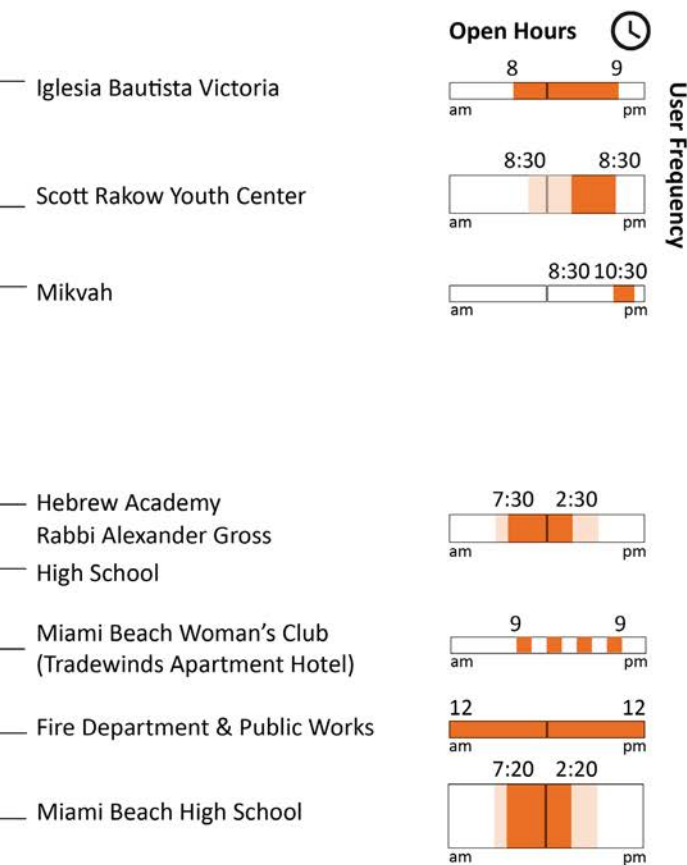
Open Hours

User Frequency

Iglesia Bautista Victoria

8 9
am pm

Scott Rakow Youth Center

8:30 8:30
am pm

Mikvah

8:30 10:30
am pm

Hebrew Academy
Rabbi Alexander Gross
High School

7:30 2:30
am pm

Miami Beach Woman's Club
(Tradewinds Apartment Hotel)

9 9
am pm

Fire Department & Public Works

12 12
am pm

Miami Beach High School

7:20 2:20
am pm